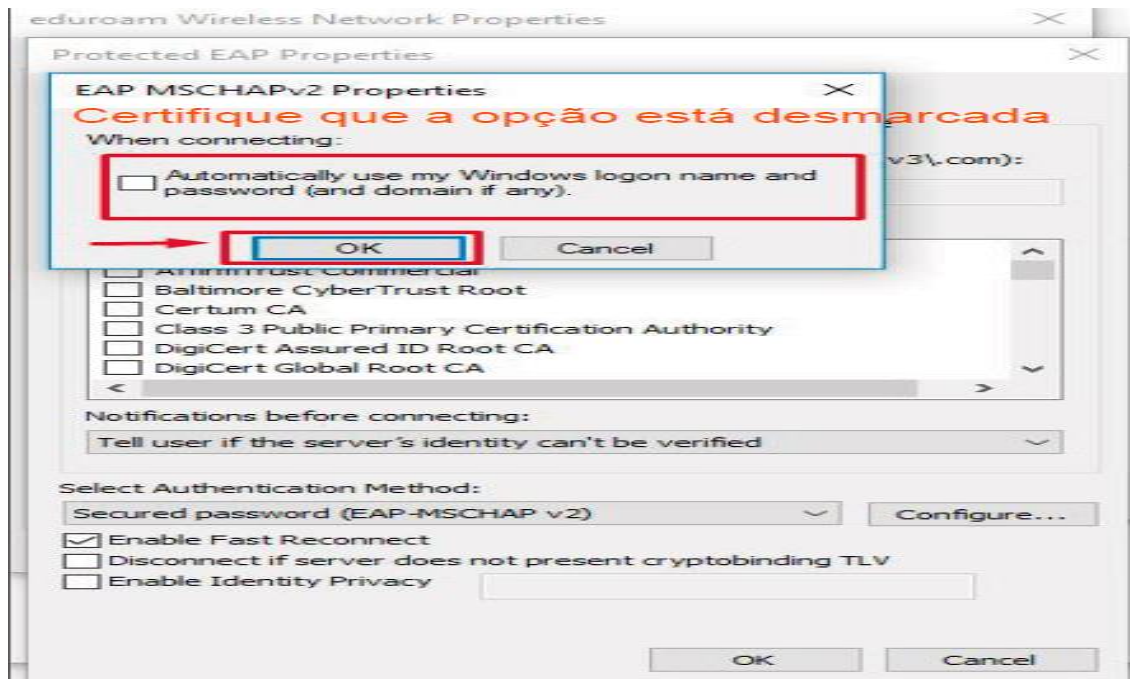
eduroam Wireless Network Properties

Protected EAP Properties

EAP MSCHAPv2 Properties

Certifique que a opção está desmarcada

When connecting:

Automatically use my Windows logon name and password (and domain if any).

OK

Cancel

v3\.com):

AffirmTrust Commercial
Baltimore CyberTrust Root
Certum CA
Class 3 Public Primary Certification Authority
DigiCert Assured ID Root CA
DigiCert Global Root CA

Notifications before connecting:

Tell user if the server's identity can't be verified

Select Authentication Method:

Secured password (EAP-MSCHAP v2)

Configure...

Enable Fast Reconnect

Disconnect if server does not present cryptobinding TLV

Enable Identity Privacy

OK

Cancel